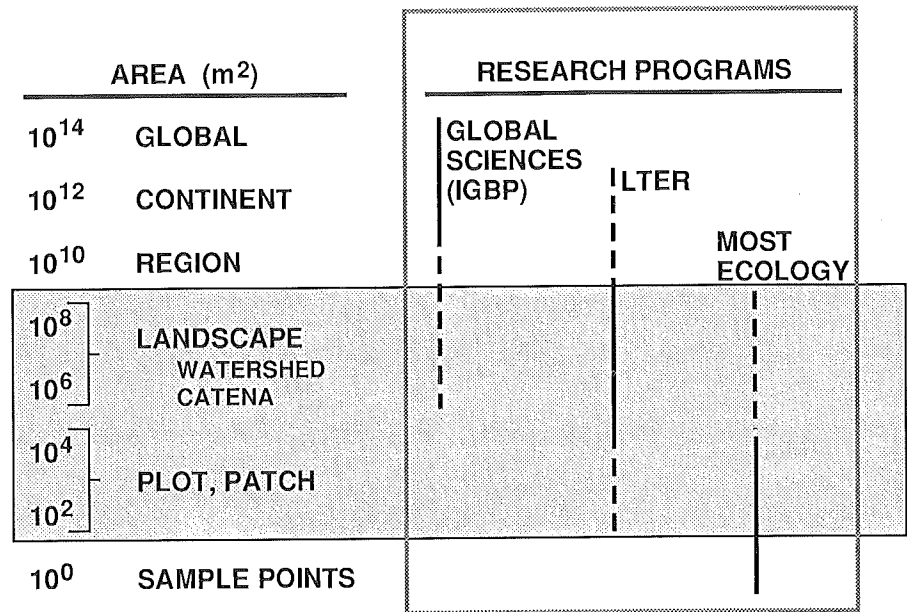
| AREA ($m^2$) | | RESEARCH PROGRAMS |
|---|---|---|
| $10^{14}$ | GLOBAL | GLOBAL SCIENCES (IGBP) |
| $10^{12}$ | CONTINENT | LTER |
| $10^{10}$ | REGION | MOST ECOLOGY |
| $10^{8}$ – $10^{6}$ | LANDSCAPE WATERSHED CATENA | |
| $10^{4}$ – $10^{2}$ | PLOT, PATCH | |
| $10^{0}$ | SAMPLE POINTS | |